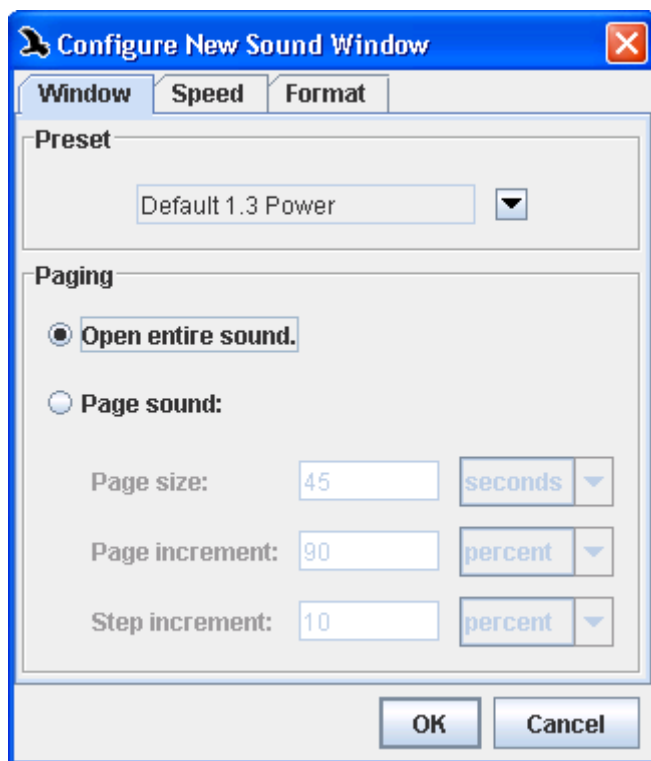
Configure New Sound Window

Window | Speed | Format

Preset

Default 1.3 Power

Paging

Open entire sound.

Page sound:

Page size: 45 seconds

Page increment: 90 percent

Step increment: 10 percent

OK Cancel